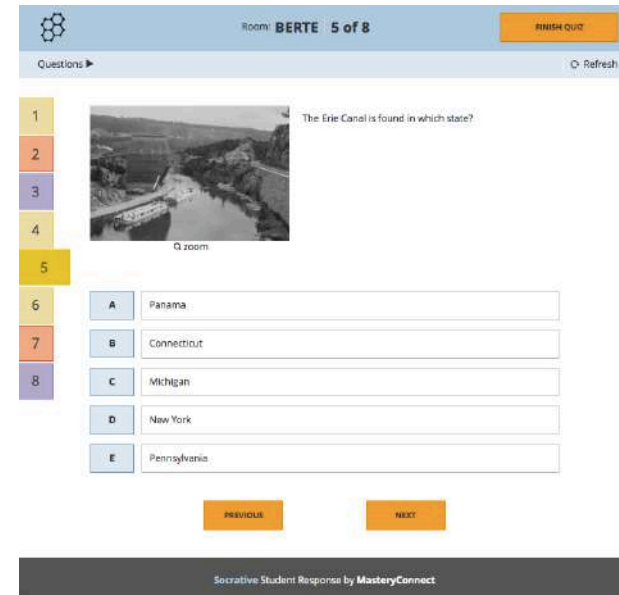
Room: BERTE 5 of 8

FINISH QUIZ

Questions ▶

⟳ Refresh

1
2
3
4
5
6
7
8

The Erie Canal is found in which state?

🔍 zoom

A Panama
B Connecticut
C Michigan
D New York
E Pennsylvania

PREVIOUS

NEXT

Socrative Student Response by MasteryConnect